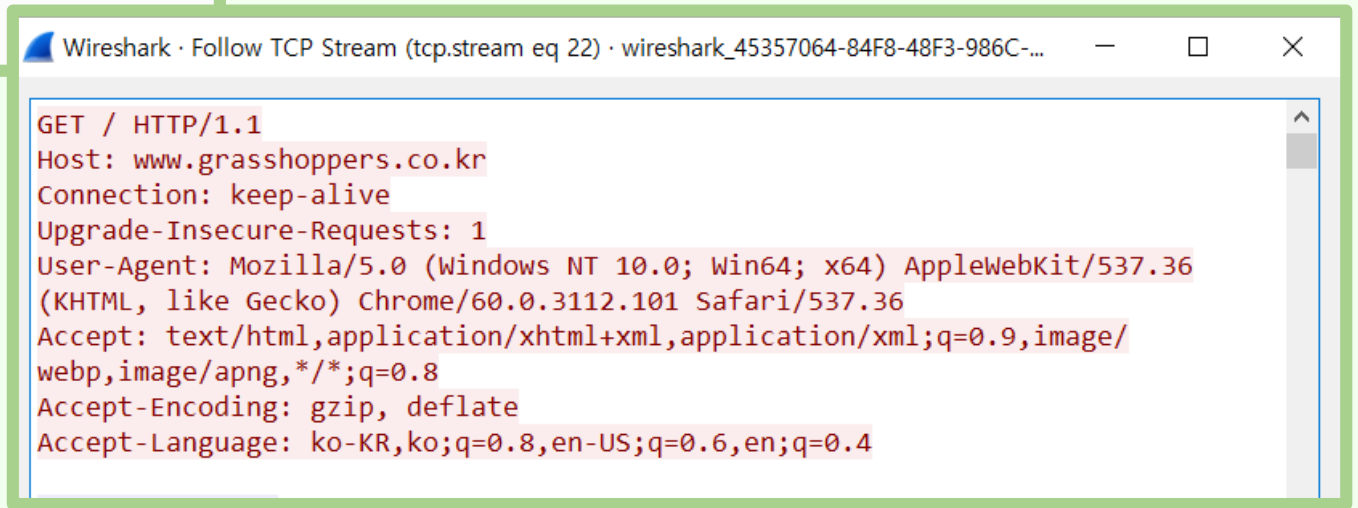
Wireshark · Follow TCP Stream (tcp.stream eq 22) · wireshark_45357064-84F8-48F3-986C-...

GET / HTTP/1.1
Host: www.grasshoppers.co.kr
Connection: keep-alive
Upgrade-Insecure-Requests: 1
User-Agent: Mozilla/5.0 (Windows NT 10.0; Win64; x64) AppleWebKit/537.36 (KHTML, like Gecko) Chrome/60.0.3112.101 Safari/537.36
Accept: text/html,application/xhtml+xml,application/xml;q=0.9,image/webp,image/apng,*/*;q=0.8
Accept-Encoding: gzip, deflate
Accept-Language: ko-KR,ko;q=0.8,en-US;q=0.6,en;q=0.4